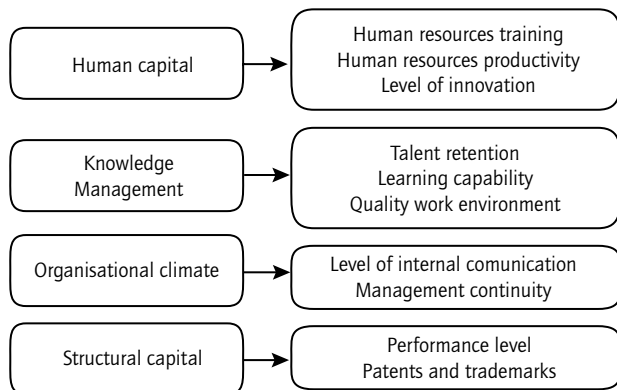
Human capital

Human resources training
Human resources productivity
Level of innovation

Knowledge
Management

Talent retention
Learning capability
Quality work environment

Organisational climate

Level of internal comunication
Management continuity

Structural capital

Performance level
Patents and trademarks